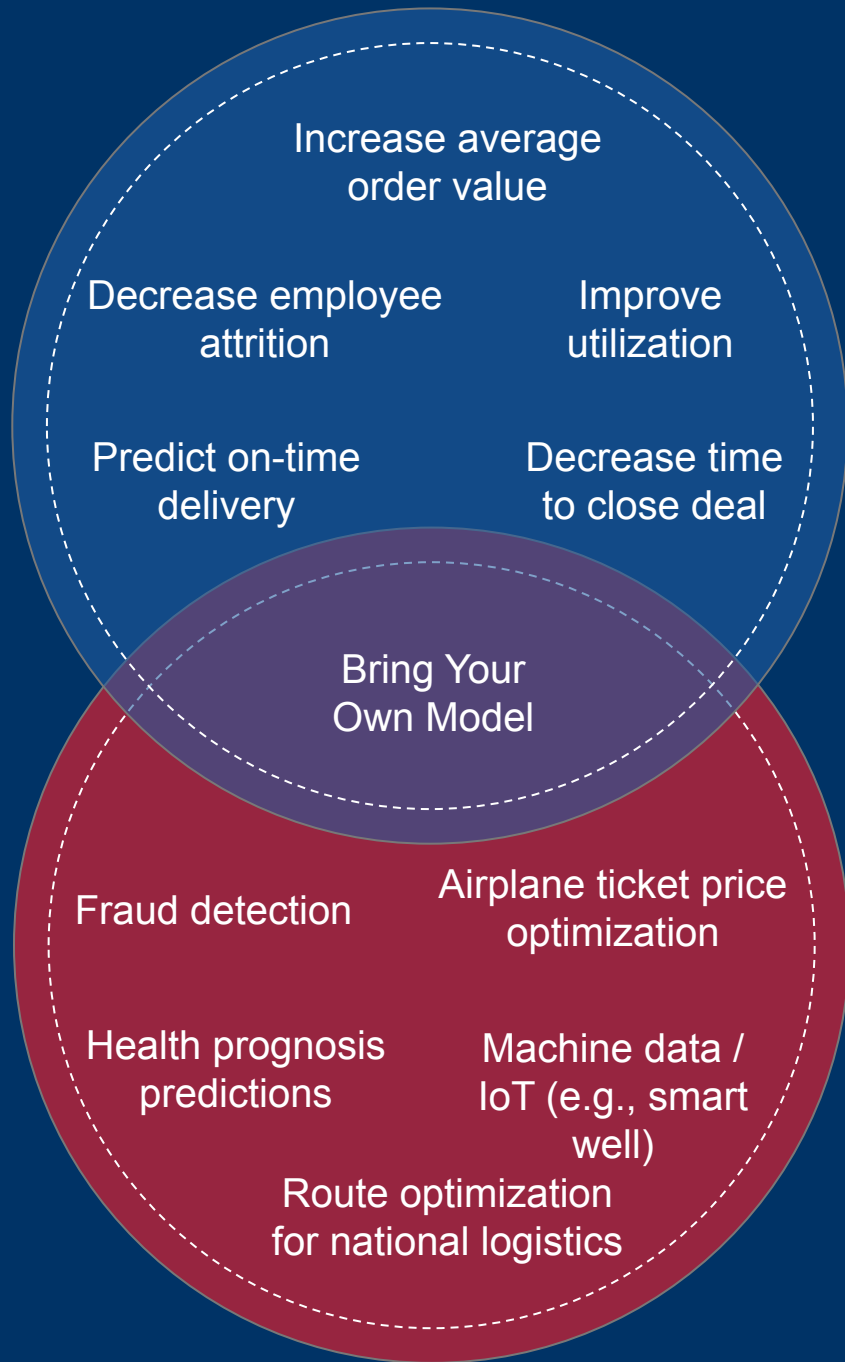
Increase average order value

Decrease employee attrition

Improve utilization

Predict on-time delivery

Decrease time to close deal

Bring Your Own Model

Fraud detection

Airplane ticket price optimization

Health prognosis predictions

Machine data / IoT (e.g., smart well)

Route optimization for national logistics